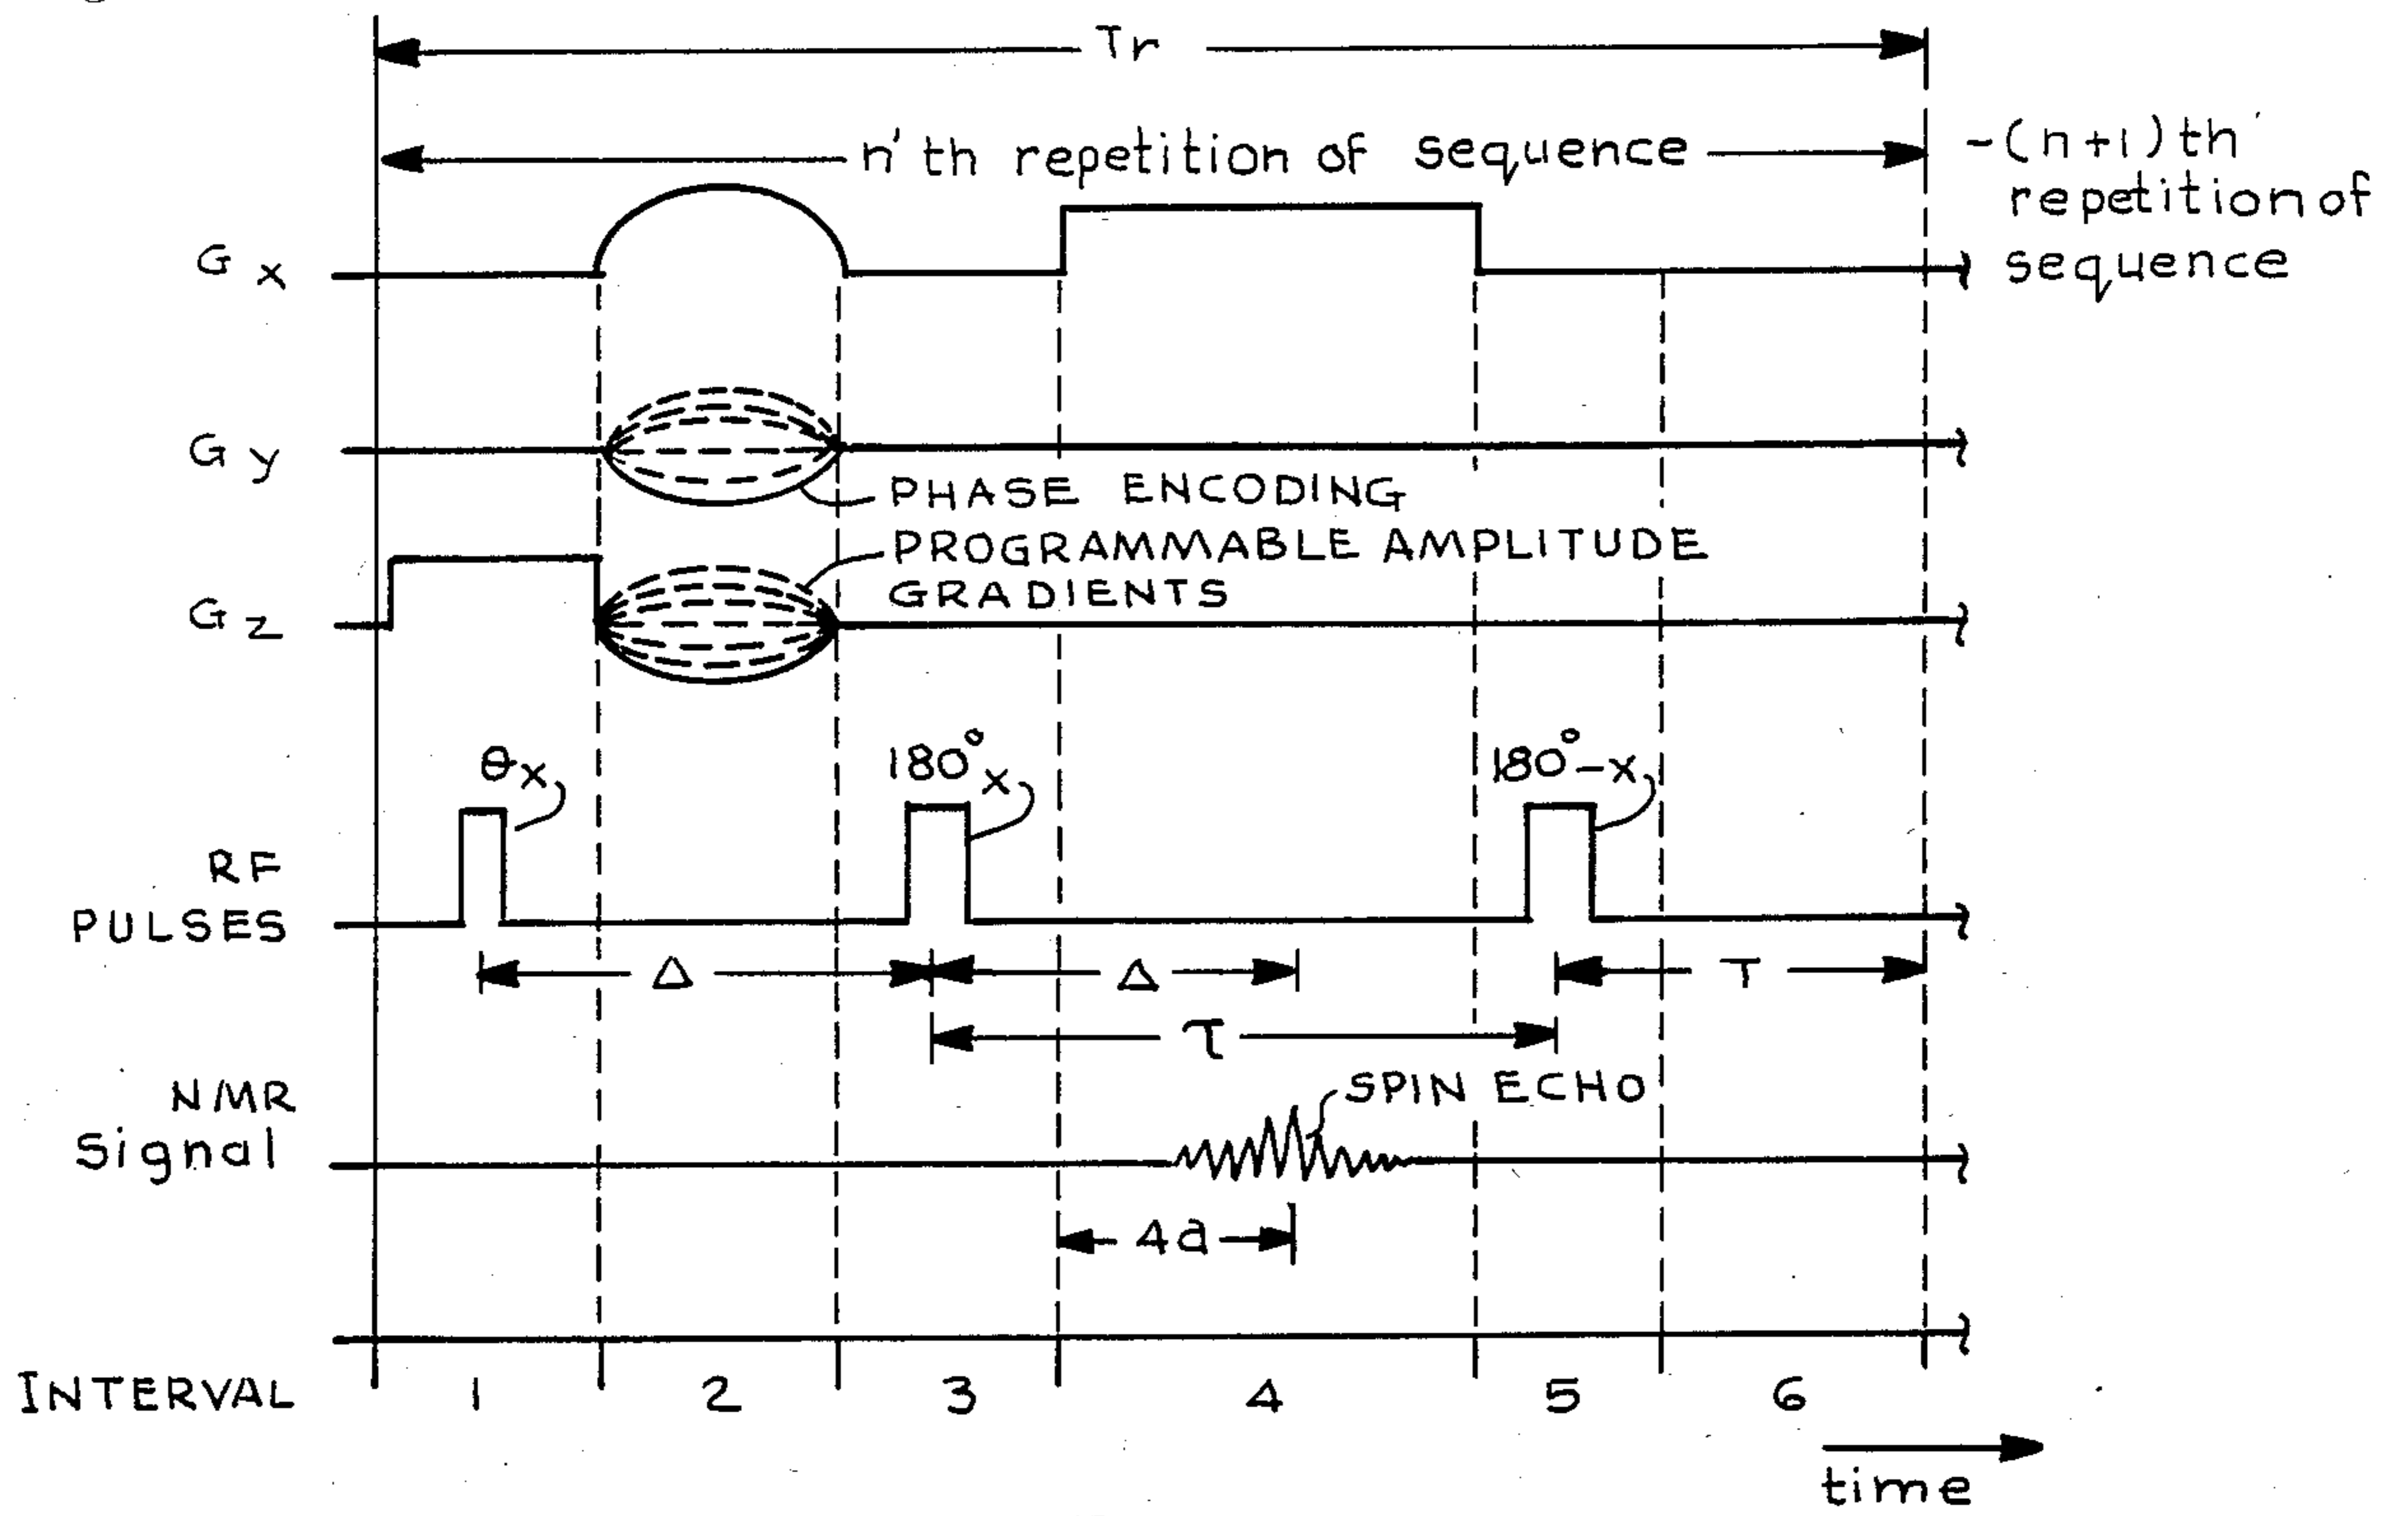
Tr

n'th repetition of sequence

-(n+1)th repetition of sequence

$G_x$

$G_y$

PHASE ENCODING PROGRAMMABLE AMPLITUDE GRADIENTS

$G_z$

$\theta_x$

$180^\circ_x$

$180^\circ_{-x}$

RF PULSES

$\Delta$

$\Delta$

T

$\tau$

NMR Signal

SPIN ECHO

4a

INTERVAL

1

2

3

4

5

6

time